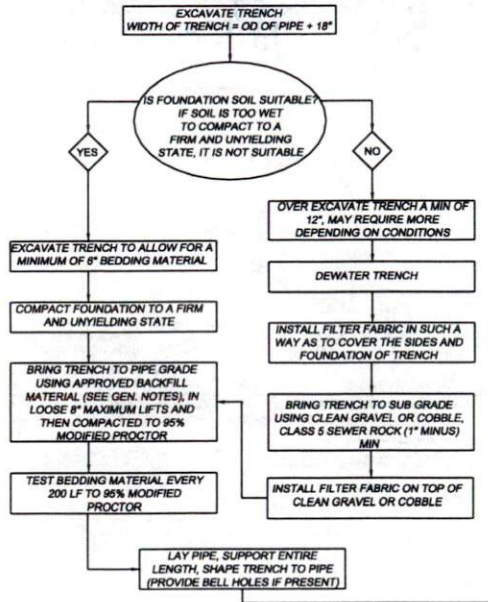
EXCAVATE TRENCH
WIDTH OF TRENCH = OD OF PIPE + 18"

IS FOUNDATION SOIL SUITABLE? IF SOIL IS TOO WET TO COMPACT TO A FIRM AND UNYIELDING STATE, IT IS NOT SUITABLE.

YES

NO

EXCAVATE TRENCH TO ALLOW FOR A MINIMUM OF 6" BEDDING MATERIAL

COMPACT FOUNDATION TO A FIRM AND UNYIELDING STATE

BRING TRENCH TO PIPE GRADE USING APPROVED BACKFILL MATERIAL (SEE GEN. NOTES), IN LOOSE 8" MAXIMUM LIFTS AND THEN COMPACTED TO 95% MODIFIED PROCTOR

TEST BEDDING MATERIAL EVERY 200 LF TO 95% MODIFIED PROCTOR

OVER EXCAVATE TRENCH A MIN OF 12", MAY REQUIRE MORE DEPENDING ON CONDITIONS

DEWATER TRENCH

INSTALL FILTER FABRIC IN SUCH A WAY AS TO COVER THE SIDES AND FOUNDATION OF TRENCH

BRING TRENCH TO SUB GRADE USING CLEAN GRAVEL OR COBBLE, CLASS 5 SEWER ROCK (1" MINUS) MIN

INSTALL FILTER FABRIC ON TOP OF CLEAN GRAVEL OR COBBLE

LAY PIPE, SUPPORT ENTIRE LENGTH, SHAPE TRENCH TO PIPE (PROVIDE BELL HOLES IF PRESENT)